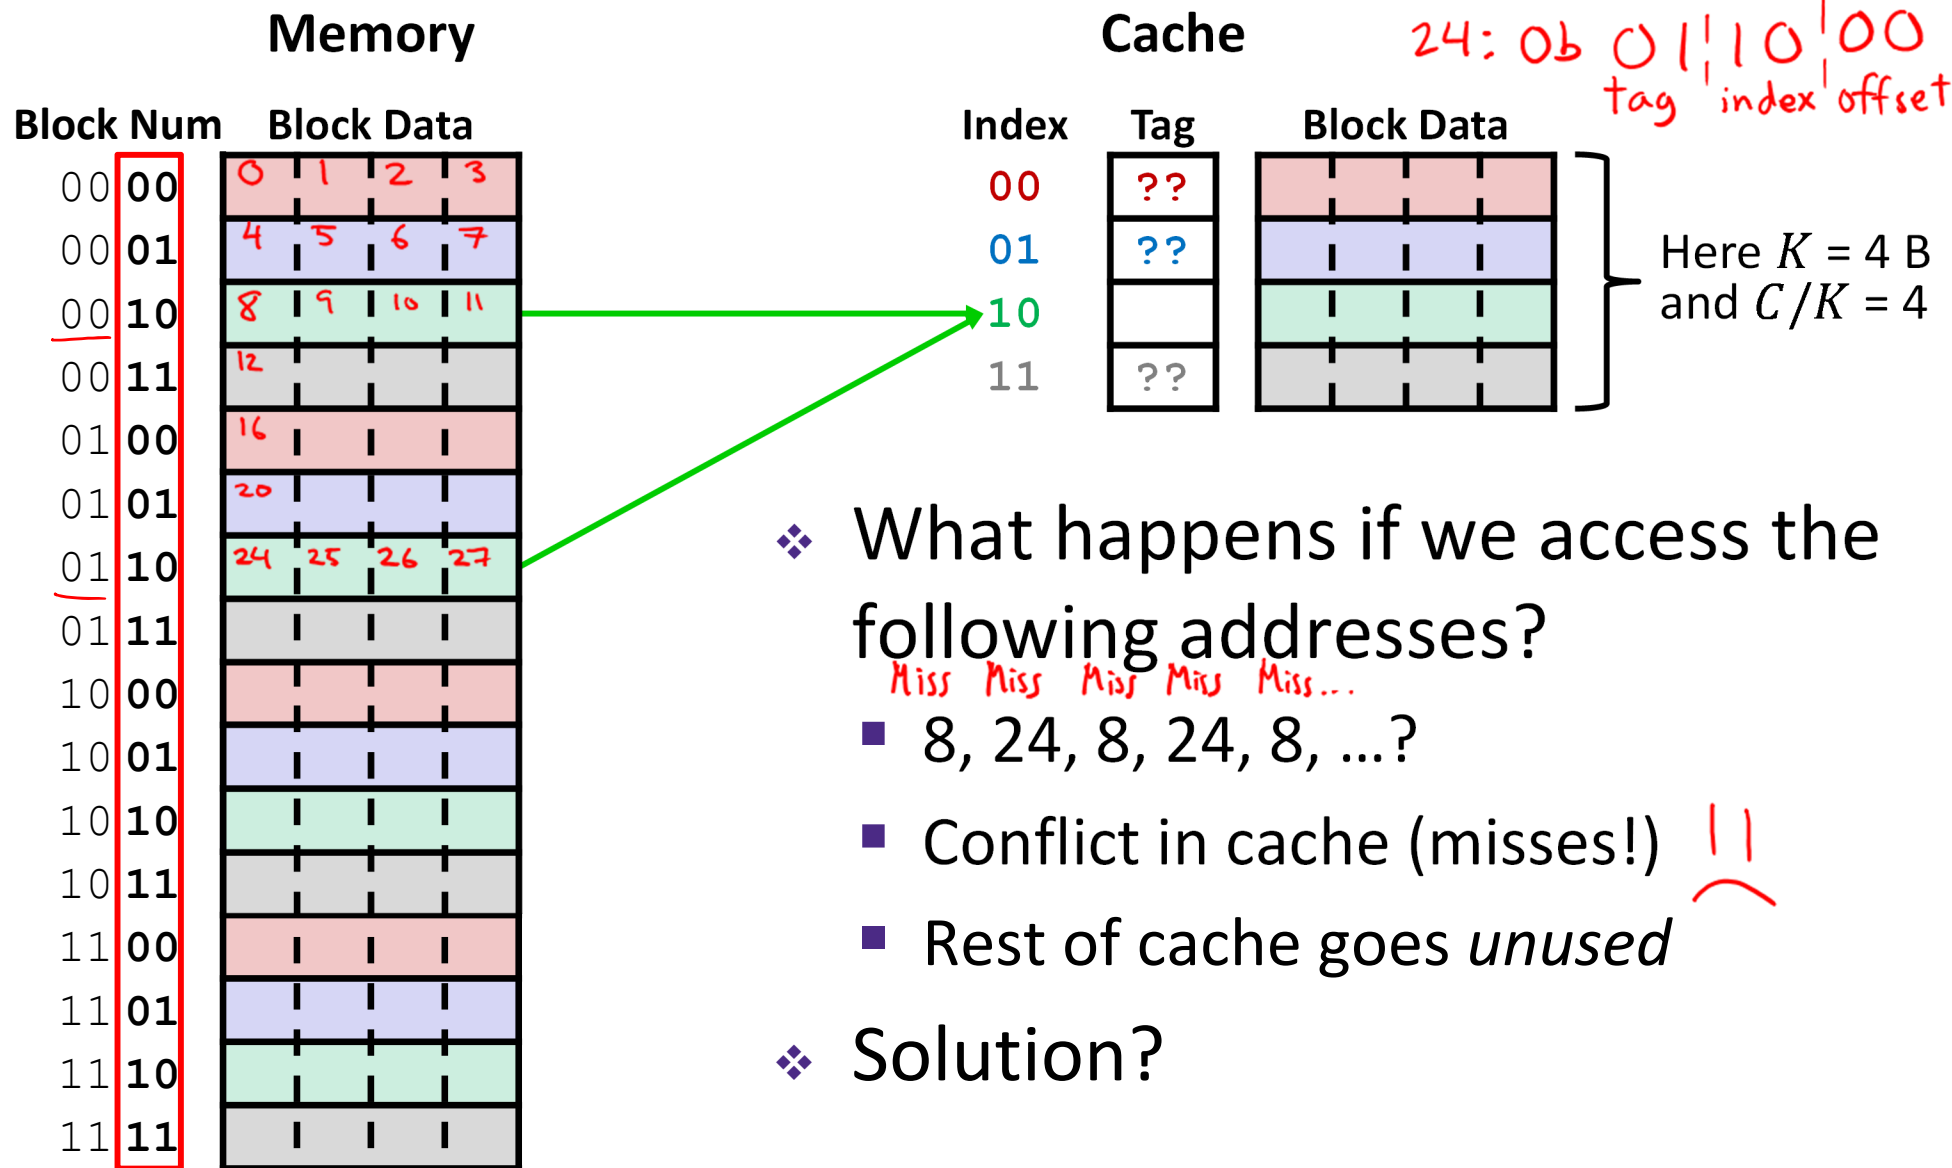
Memory

Cache

24: 0b 01 10 00
tag index offset

Block Num Block Data

| Block Num | Block Data | | | |
|---|---|---|---|---|
| 0000 | 0 | 1 | 2 | 3 |
| 0001 | 4 | 5 | 6 | 7 |
| 0010 | 8 | 9 | 10 | 11 |
| 0011 | 12 | | | |
| 0100 | 16 | | | |
| 0101 | 20 | | | |
| 0110 | 24 | 25 | 26 | 27 |
| 0111 | | | | |
| 1000 | | | | |
| 1001 | | | | |
| 1010 | | | | |
| 1011 | | | | |
| 1100 | | | | |
| 1101 | | | | |
| 1110 | | | | |
| 1111 | | | | |

| Index | Tag | Block Data |
|---|---|---|
| 00 | ?? | |
| 01 | ?? | |
| 10 | | |
| 11 | ?? | |

Here $K$ = 4 B and $C/K$ = 4

What happens if we access the following addresses?

Miss Miss Miss Miss Miss...

8, 24, 8, 24, 8, ...?

Conflict in cache (misses!)

Rest of cache goes unused

Solution?